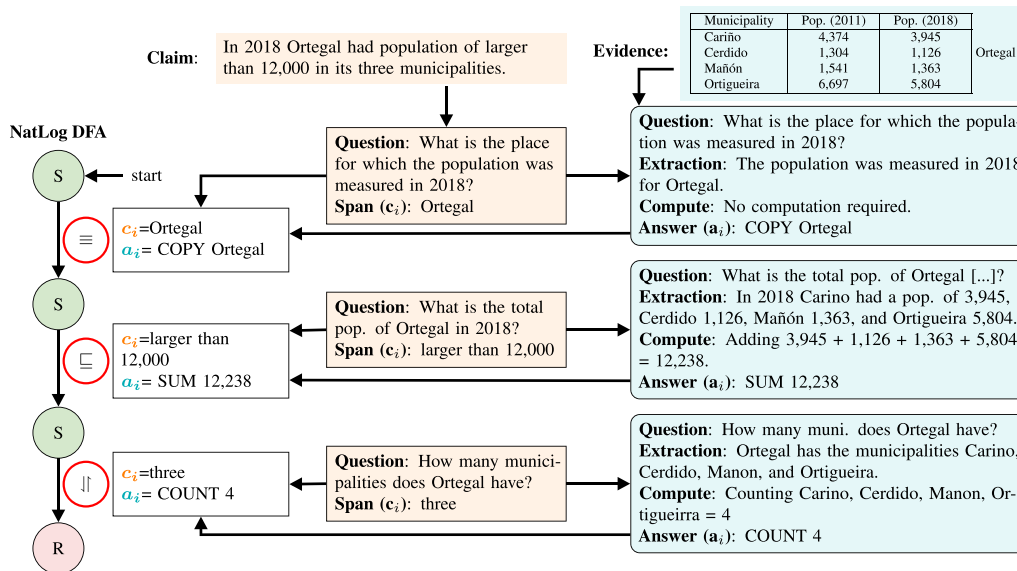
Claim: In 2018 Ortegal had population of larger than 12,000 in its three municipalities.

Evidence:

| Municipality | Pop. (2011) | Pop. (2018) |
|---|---|---|
| Cariño | 4,374 | 3,945 |
| Cerdido | 1,304 | 1,126 |
| Mañón | 1,541 | 1,363 |
| Ortigueira | 6,697 | 5,804 |

Ortegal

NatLog DFA

S

start

$\equiv$

S

$\sqsubseteq$

S

$\downharpoonleft\upharpoonright$

R

Question: What is the place for which the population was measured in 2018?
Span ($c_i$): Ortegal

$c_i$=Ortegal
$a_i$= COPY Ortegal

Question: What is the place for which the popula tion was measured in 2018?
Extraction: The population was measured in 2018 for Ortegal.
Compute: No computation required.
Answer ($a_i$): COPY Ortegal

Question: What is the total pop. of Ortegal in 2018?
Span ($c_i$): larger than 12,000

$c_i$=larger than 12,000
$a_i$= SUM 12,238

Question: What is the total pop. of Ortegal [...]?
Extraction: In 2018 Carino had a pop. of 3,945, Cerdido 1,126, Mañón 1,363, and Ortigueira 5,804.
Compute: Adding 3,945 + 1,126 + 1,363 + 5,804 = 12,238.
Answer ($a_i$): SUM 12,238

Question: How many municipalities does Ortegal have?
Span ($c_i$): three

$c_i$=three
$a_i$= COUNT 4

Question: How many muni. does Ortegal have?
Extraction: Ortegal has the municipalities Carino, Cerdido, Manon, and Ortigueira.
Compute: Counting Carino, Cerdido, Manon, Ortigueirra = 4
Answer ($a_i$): COUNT 4